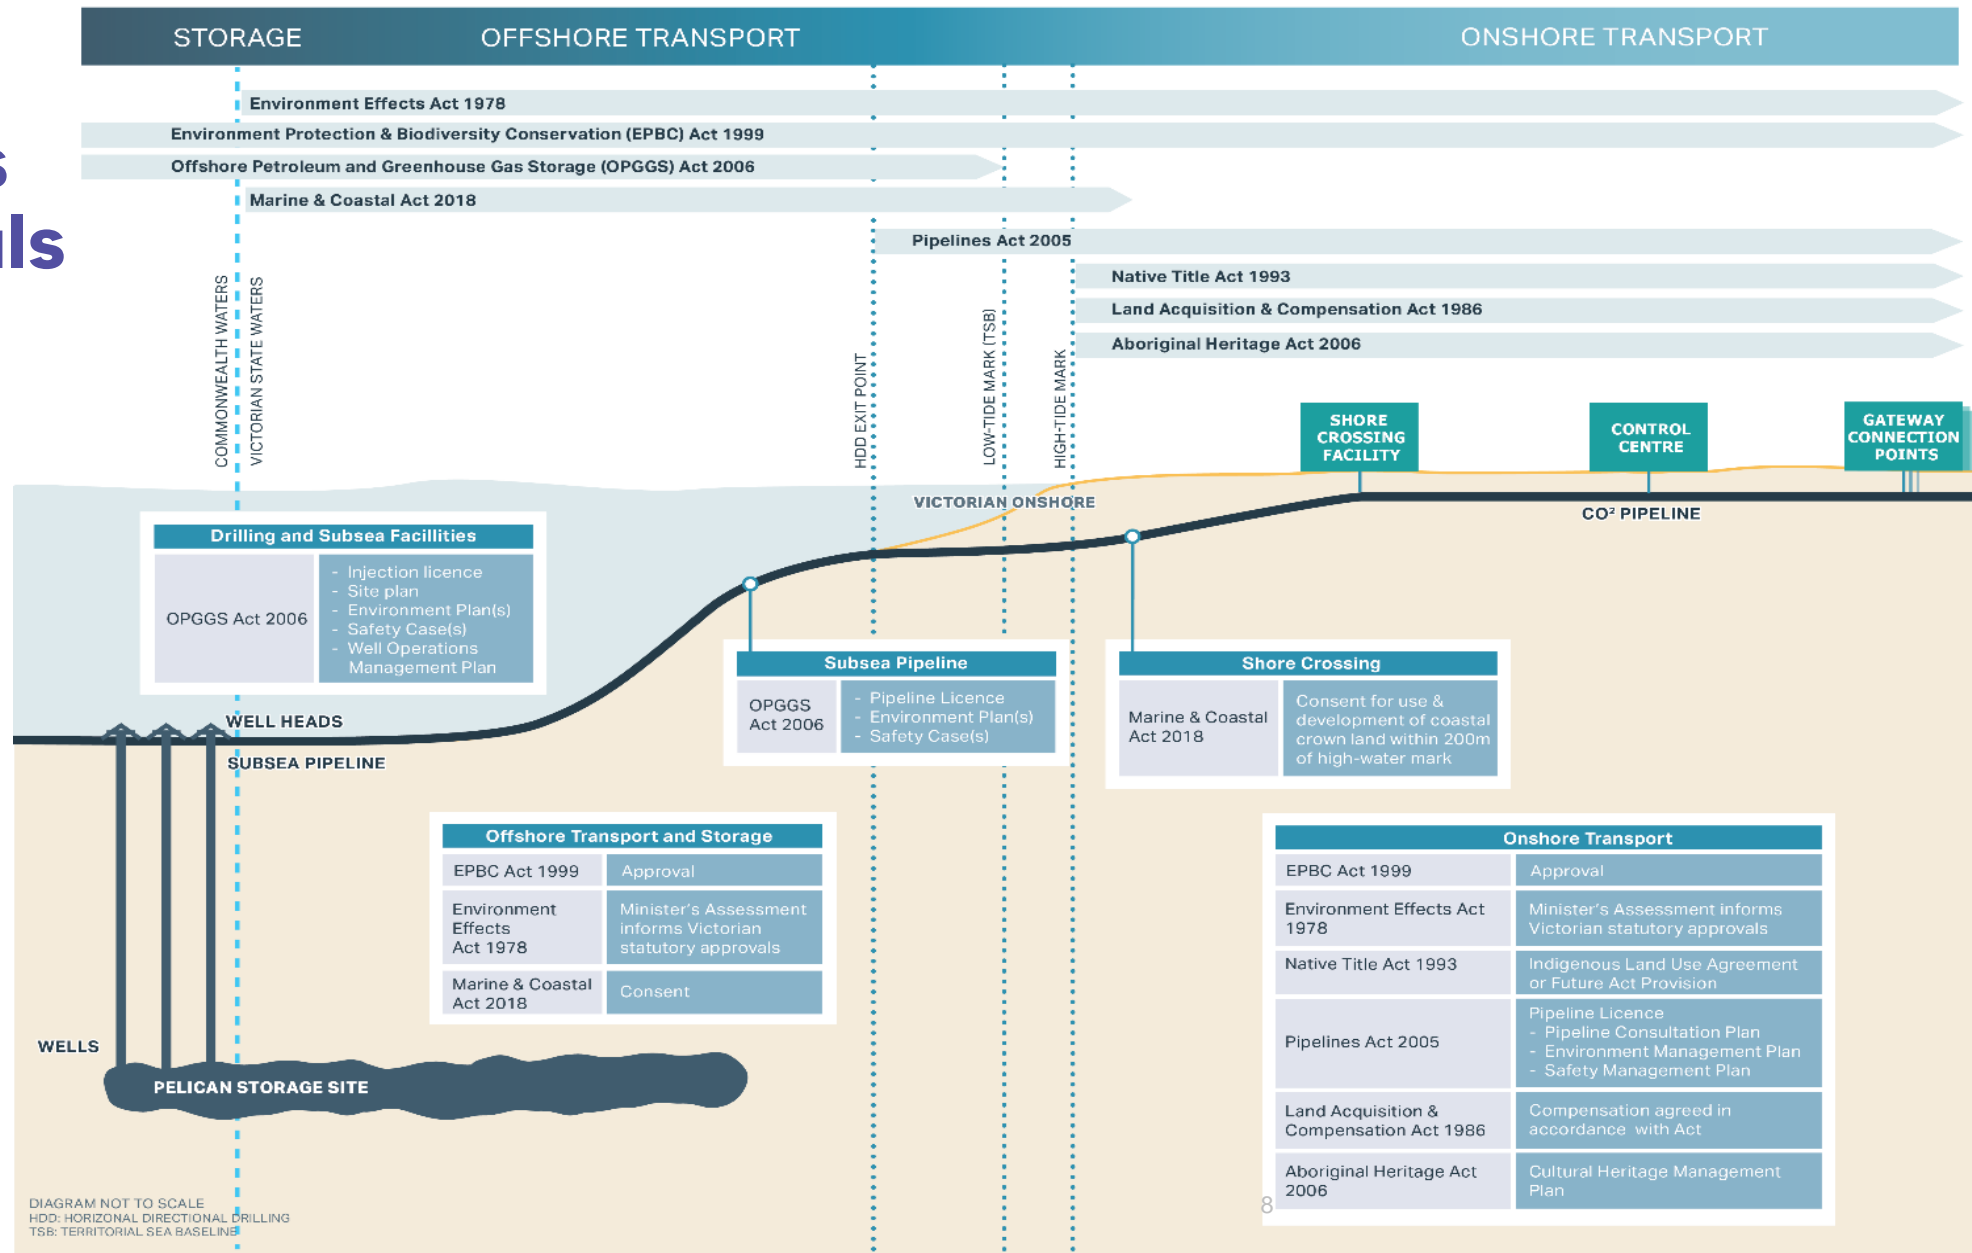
STORAGE OFFSHORE TRANSPORT ONSHORE TRANSPORT

s
ls

Environment Effects Act 1978

Environment Protection & Biodiversity Conservation (EPBC) Act 1999

Offshore Petroleum and Greenhouse Gas Storage (OPGGS) Act 2006

Marine & Coastal Act 2018

Pipelines Act 2005

Native Title Act 1993

Land Acquisition & Compensation Act 1986

Aboriginal Heritage Act 2006

COMMONWEALTH WATERS

VICTORIAN STATE WATERS

HDD EXIT POINT

LOW-TIDE MARK (TSB)

HIGH-TIDE MARK

SHORE CROSSING FACILITY

CONTROL CENTRE

GATEWAY CONNECTION POINTS

VICTORIAN ONSHORE

CO² PIPELINE

Drilling and Subsea Facillities

| OPGGS Act 2006 | - Injection licence - Site plan - Environment Plan(s) - Safety Case(s) - Well Operations Management Plan |
|---|---|

Subsea Pipeline

| OPGGS Act 2006 | - Pipeline Licence - Environment Plan(s) - Safety Case(s) |
|---|---|

Shore Crossing

| Marine & Coastal Act 2018 | Consent for use & development of coastal crown land within 200m of high-water mark |
|---|---|

WELL HEADS

SUBSEA PIPELINE

Offshore Transport and Storage

| EPBC Act 1999 | Approval |
|---|---|
| Environment Effects Act 1978 | Minister's Assessment informs Victorian statutory approvals |
| Marine & Coastal Act 2018 | Consent |

Onshore Transport

| EPBC Act 1999 | Approval |
|---|---|
| Environment Effects Act 1978 | Minister's Assessment informs Victorian statutory approvals |
| Native Title Act 1993 | Indigenous Land Use Agreement or Future Act Provision |
| Pipelines Act 2005 | Pipeline Licence - Pipeline Consultation Plan - Environment Management Plan - Safety Management Plan |
| Land Acquisition & Compensation Act 1986 | Compensation agreed in accordance with Act |
| Aboriginal Heritage Act 2006 | Cultural Heritage Management Plan |

WELLS

PELICAN STORAGE SITE

DIAGRAM NOT TO SCALE
HDD: HORIZONAL DIRECTIONAL DRILLING
TSB: TERRITORIAL SEA BASELINE

8